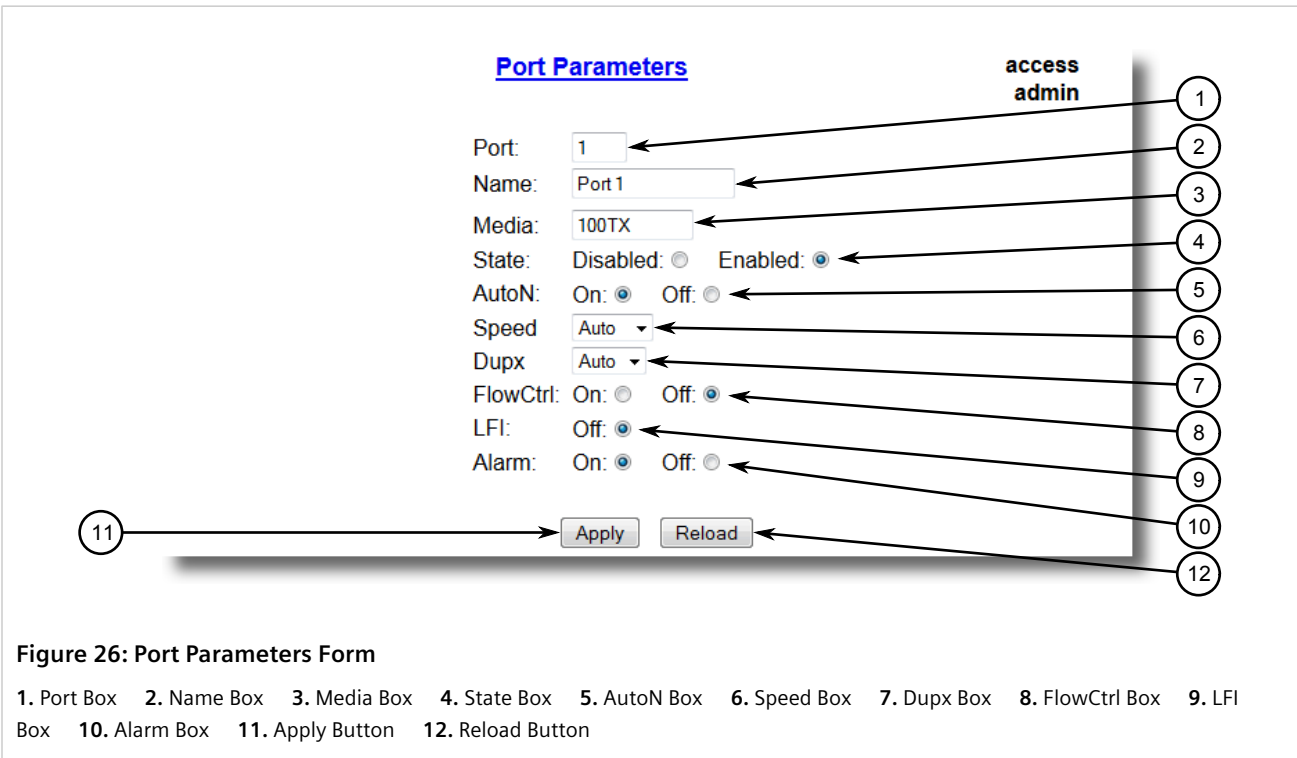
Port Parameters

access
admin

Port: 1
Name: Port 1
Media: 100TX
State: Disabled: Enabled:
AutoN: On: Off:
Speed Auto
Dupx Auto
FlowCtrl: On: Off:
LFI: Off:
Alarm: On: Off:

Apply Reload

1
2
3
4
5
6
7
8
9
10
11
12

Figure 26: Port Parameters Form

1. Port Box 2. Name Box 3. Media Box 4. State Box 5. AutoN Box 6. Speed Box 7. Dupx Box 8. FlowCtrl Box 9. LFI Box 10. Alarm Box 11. Apply Button 12. Reload Button